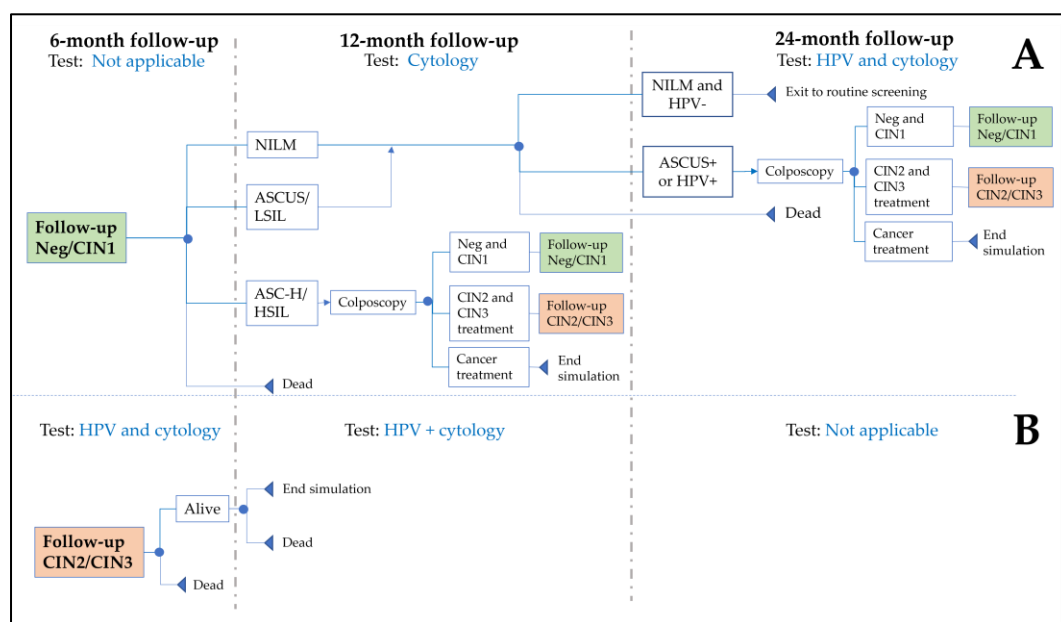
6-month follow-up
Test: Not applicable

12-month follow-up
Test: Cytology

24-month follow-up
Test: HPV and cytology

A

Follow-up Neg/CIN1

NILM

ASCUS/ LSIL

ASC-H/ HSIL

Colposcopy

Neg and CIN1

Follow-up Neg/CIN1

CIN2 and CIN3 treatment

Follow-up CIN2/CIN3

Cancer treatment

End simulation

Dead

NILM and HPV-

Exit to routine screening

ASCUS+ or HPV+

Colposcopy

Dead

Neg and CIN1

Follow-up Neg/CIN1

CIN2 and CIN3 treatment

Follow-up CIN2/CIN3

Cancer treatment

End simulation

Test: HPV and cytology

Test: HPV + cytology

Test: Not applicable

B

Follow-up CIN2/CIN3

Alive

End simulation

Dead

Dead